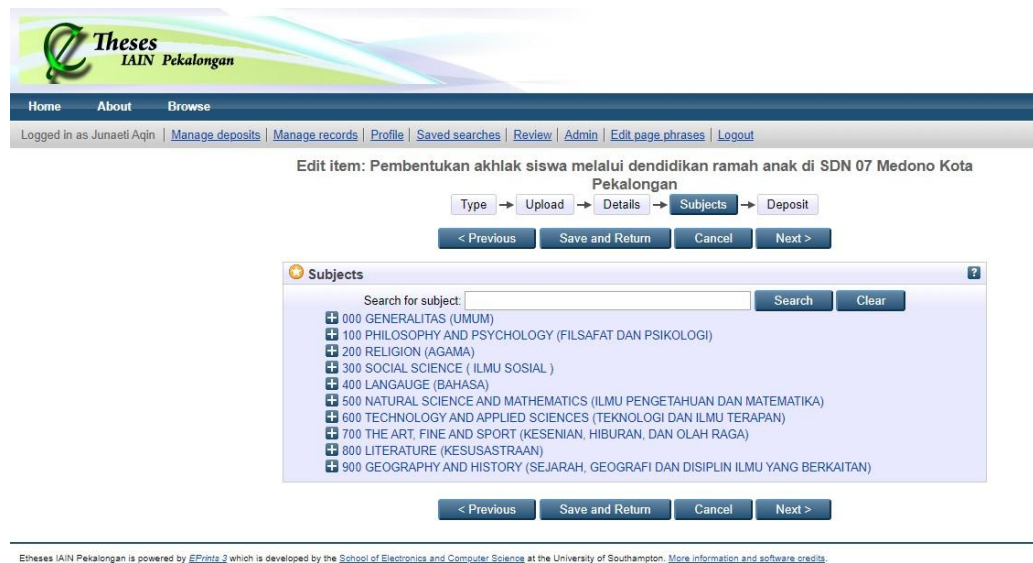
Theses
IAIN Pekalongan

Home About Browse

Logged in as Junaeti Aqin | Manage deposits | Manage records | Profile | Saved searches | Review | Admin | Edit page phrases | Logout

Edit item: Pembentukan akhlak siswa melalui dendidikan ramah anak di SDN 07 Medono Kota Pekalongan

Type → Upload → Details → Subjects → Deposit

< Previous Save and Return Cancel Next >

Subjects

Search for subject: Search Clear

000 GENERALITAS (UMUM)
100 PHILOSOPHY AND PSYCHOLOGY (FILSAFAT DAN PSIKOLOGI)
200 RELIGION (AGAMA)
300 SOCIAL SCIENCE ( ILMU SOSIAL )
400 LANGAUGE (BAHASA)
500 NATURAL SCIENCE AND MATHEMATICS (ILMU PENGETAHUAN DAN MATEMATIKA)
600 TECHNOLOGY AND APPLIED SCIENCES (TEKNOLOGI DAN ILMU TERAPAN)
700 THE ART, FINE AND SPORT (KESENIAN, HIBURAN, DAN OLAH RAGA)
800 LITERATURE (KESUSASTRAAN)
900 GEOGRAPHY AND HISTORY (SEJARAH, GEOGRAFI DAN DISIPLIN ILMU YANG BERKAITAN)

< Previous Save and Return Cancel Next >

Etheses IAIN Pekalongan is powered by EPrints 3 which is developed by the School of Electronics and Computer Science at the University of Southampton. More information and software credits.